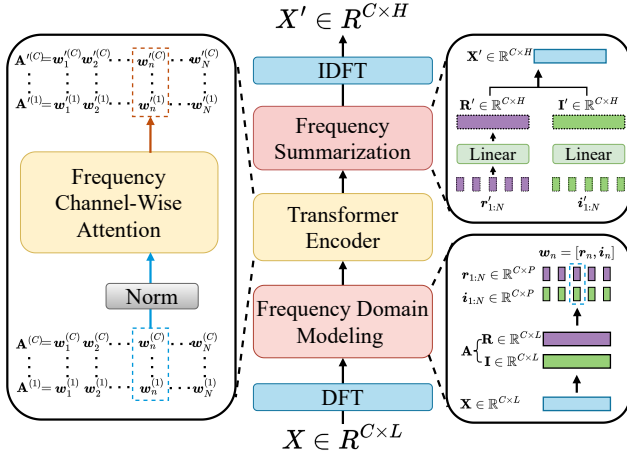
$X' \in R^{C \times H}$

IDFT

Frequency Summarization

Transformer Encoder

Frequency Domain Modeling

DFT

$X \in R^{C \times L}$

$\mathbf{A}'^{(C)} = \boldsymbol{w}_1'^{(C)} \ \boldsymbol{w}_2'^{(C)} \cdots \boldsymbol{w}_n'^{(C)} \cdots \boldsymbol{w}_N'^{(C)}$

$\mathbf{A}'^{(1)} = \boldsymbol{w}_1'^{(1)} \ \boldsymbol{w}_2'^{(1)} \cdots \boldsymbol{w}_n'^{(1)} \cdots \boldsymbol{w}_N'^{(1)}$

Frequency Channel-Wise Attention

Norm

$\mathbf{A}^{(C)} = \boldsymbol{w}_1^{(C)} \ \boldsymbol{w}_2^{(C)} \cdots \boldsymbol{w}_n^{(C)} \cdots \boldsymbol{w}_N^{(C)}$

$\mathbf{A}^{(1)} = \boldsymbol{w}_1^{(1)} \ \boldsymbol{w}_2^{(1)} \cdots \boldsymbol{w}_n^{(1)} \cdots \boldsymbol{w}_N^{(1)}$

$\mathbf{X}' \in \mathbb{R}^{C \times H}$

$\mathbf{R}' \in \mathbb{R}^{C \times H}$

$\mathbf{I}' \in \mathbb{R}^{C \times H}$

Linear

Linear

$\boldsymbol{r}'_{1:N}$

$\boldsymbol{i}'_{1:N}$

$\boldsymbol{w}_n = [\boldsymbol{r}_n, \boldsymbol{i}_n]$

$\boldsymbol{r}_{1:N} \in \mathbb{R}^{C \times P}$

$\boldsymbol{i}_{1:N} \in \mathbb{R}^{C \times P}$

$\mathbf{A} \begin{cases} \mathbf{R} \in \mathbb{R}^{C \times L} \\ \mathbf{I} \in \mathbb{R}^{C \times L} \end{cases}$

$\mathbf{X} \in \mathbb{R}^{C \times L}$